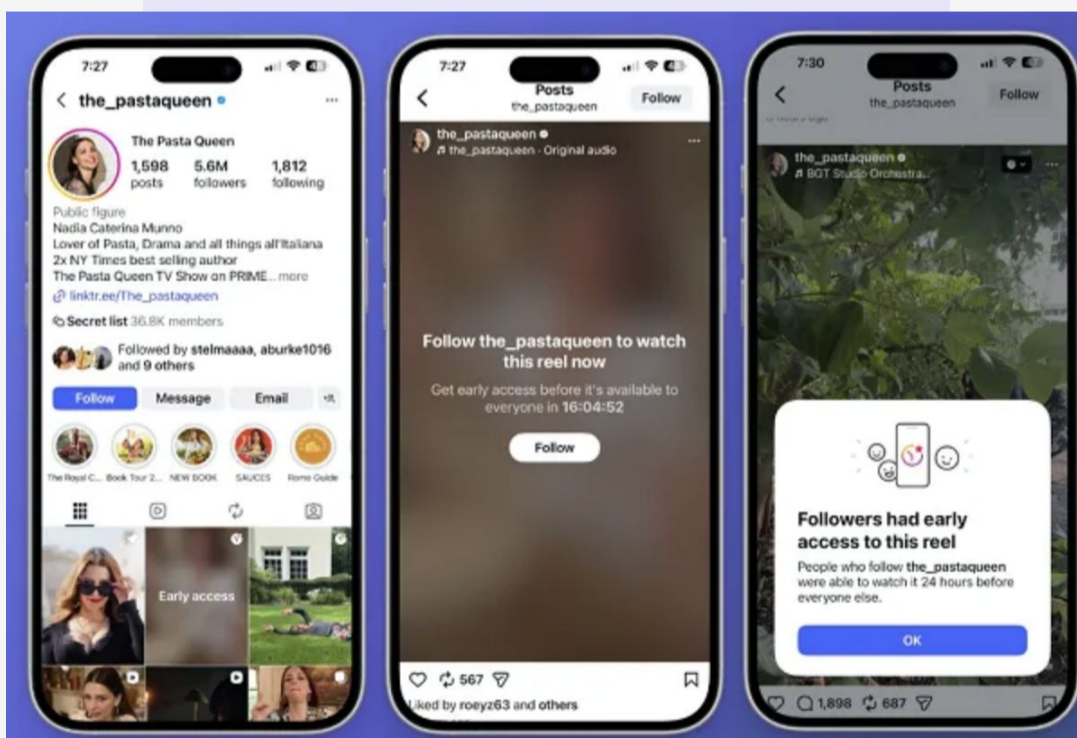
7:27

the_pastaqueen

The Pasta Queen
1,598 posts
5.6M followers
1,812 following

Public figure
Nadia Caterina Munno
Lover of Pasta, Drama and all things all'Italiana
2x NY Times best selling author
The Pasta Queen TV Show on PRIME... more
linktr.ee/The_pastaqueen

Secret list 36.8K members

Followed by stelmaaaa, aburke1016 and 9 others

Follow
Message
Email

The Royal C...
Book Tour 2...
NEW BOOK
SAUCES
Rome Guide

Early access

7:27

Posts
the_pastaqueen
Follow

the_pastaqueen
the_pastaqueen · Original audio

Follow the_pastaqueen to watch this reel now

Get early access before it's available to everyone in 16:04:52

Follow

567

Liked by roeyz63 and others

7:30

Posts
the_pastaqueen
Follow

the_pastaqueen
BGT Studio Orchestra...

Followers had early access to this reel

People who follow the_pastaqueen were able to watch it 24 hours before everyone else.

OK

1,898
687